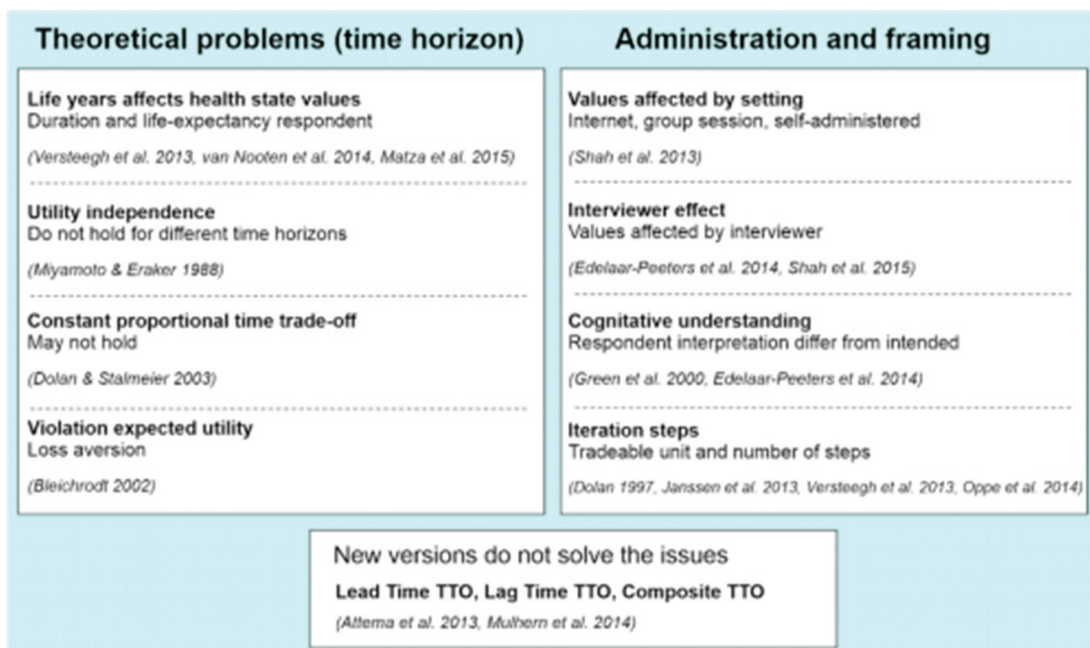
Theoretical problems (time horizon)

Life years affects health state values
Duration and life-expectancy respondent

(Versteegh et al. 2013, van Nooten et al. 2014, Matza et al. 2015)

Utility independence
Do not hold for different time horizons

(Miyamoto & Eraker 1988)

Constant proportional time trade-off
May not hold

(Dolan & Stalmeier 2003)

Violation expected utility
Loss aversion

(Bleichrodt 2002)

Administration and framing

Values affected by setting
Internet, group session, self-administered

(Shah et al. 2013)

Interviewer effect
Values affected by interviewer

(Edelaar-Peeters et al. 2014, Shah et al. 2015)

Cognitative understanding
Respondent interpretation differ from intended

(Green et al. 2000, Edelaar-Peeters et al. 2014)

Iteration steps
Tradeable unit and number of steps

(Dolan 1997, Janssen et al. 2013, Versteegh et al. 2013, Oppe et al. 2014)

New versions do not solve the issues
Lead Time TTO, Lag Time TTO, Composite TTO
(Attema et al. 2013, Mulhern et al. 2014)